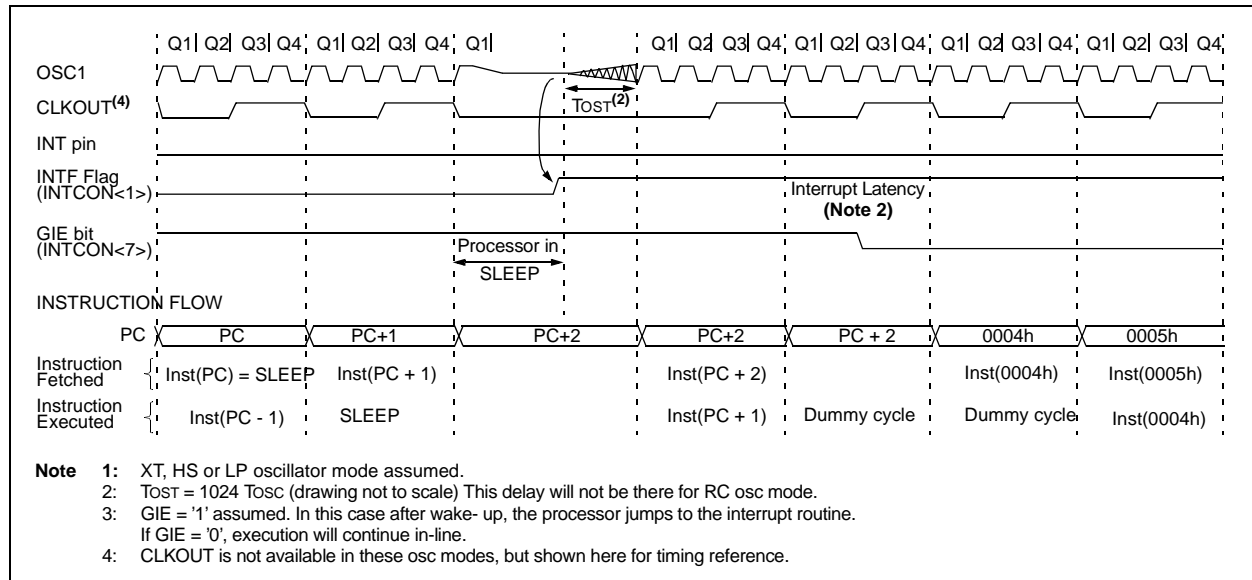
Q1 Q2 Q3 Q4 Q1 Q2 Q3 Q4 Q1 Q1 Q2 Q3 Q4 Q1 Q2 Q3 Q4 Q1 Q2 Q3 Q4 Q1 Q2 Q3 Q4

OSC1

CLKOUT$^{(4)}$

TOST$^{(2)}$

INT pin

INTF Flag (INTCON<1>)

Interrupt Latency **(Note 2)**

GIE bit (INTCON<7>)

Processor in SLEEP

INSTRUCTION FLOW

| PC | PC | PC+1 | PC+2 | PC+2 | PC + 2 | 0004h | 0005h |
|---|---|---|---|---|---|---|---|
| Instruction Fetched | Inst(PC) = SLEEP | Inst(PC + 1) | | Inst(PC + 2) | | Inst(0004h) | Inst(0005h) |
| Instruction Executed | Inst(PC - 1) | SLEEP | | Inst(PC + 1) | Dummy cycle | Dummy cycle | Inst(0004h) |

**Note 1:** XT, HS or LP oscillator mode assumed.
2: TOST = 1024 TOSC (drawing not to scale) This delay will not be there for RC osc mode.
3: GIE = '1' assumed. In this case after wake- up, the processor jumps to the interrupt routine. If GIE = '0', execution will continue in-line.
4: CLKOUT is not available in these osc modes, but shown here for timing reference.